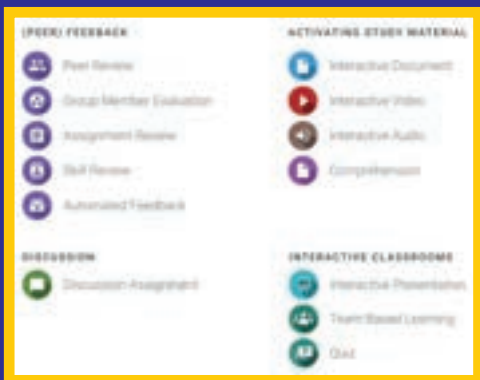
(PEER) FEEDBACK

Peer Review

Group Member Evaluation

Assignment Review

Skill Review

Automated Feedback

ACTIVATING STUDY MATERIAL

Interactive Document

Interactive Video

Interactive Audio

Comprehension

DISCUSSION

Discussion Assignment

INTERACTIVE CLASSROOMS

Interactive Presentation

Team Based Learning

Quiz